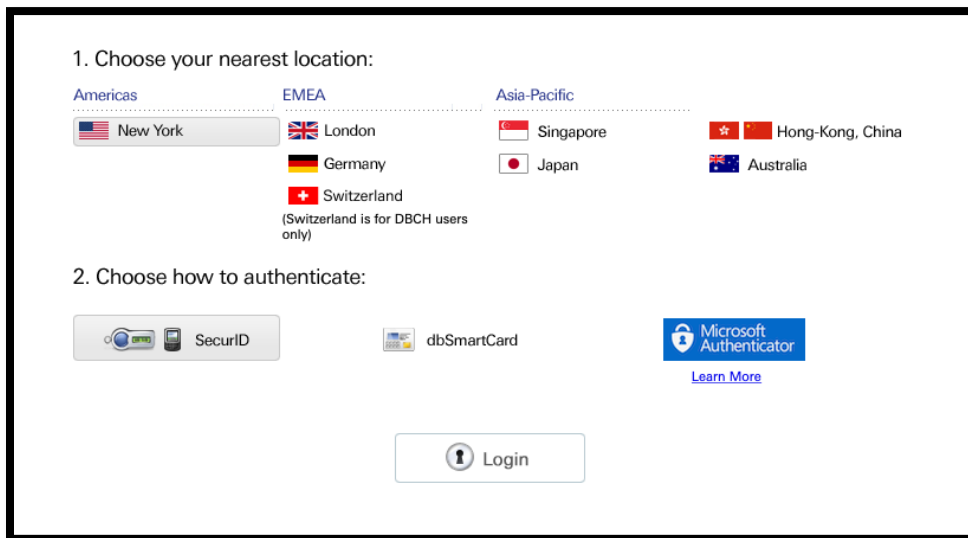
1. Choose your nearest location:

Americas

New York

EMEA

London

Germany

Switzerland

(Switzerland is for DBCH users only)

Asia-Pacific

Singapore

Japan

Hong-Kong, China

Australia

2. Choose how to authenticate:

SecurID

dbSmartCard

Microsoft Authenticator

Learn More

Login